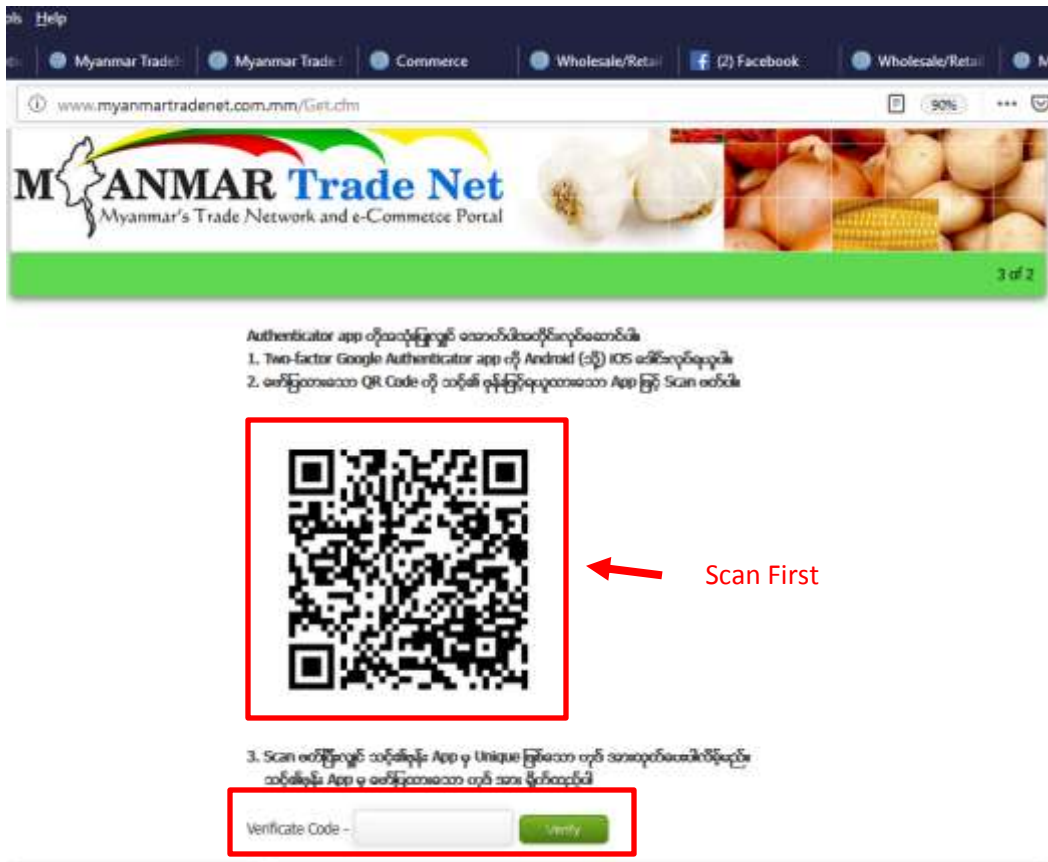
ols Help

Myanmar Trade | Myanmar Trade | Commerce | Wholesale/Retail | (2) Facebook | Wholesale/Retail | M

www.myanmartradenet.com.mm/Get.cfm

90%

MYANMAR Trade Net
Myanmar's Trade Network and e-Commerce Portal

3 of 2

Authenticator app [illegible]
1. Two-factor Google Authenticator app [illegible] Android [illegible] IOS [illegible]
2. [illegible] QR Code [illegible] App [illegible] Scan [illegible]

Scan First

3. Scan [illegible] App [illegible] Unique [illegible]
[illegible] App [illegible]

Verificate Code -

Verify